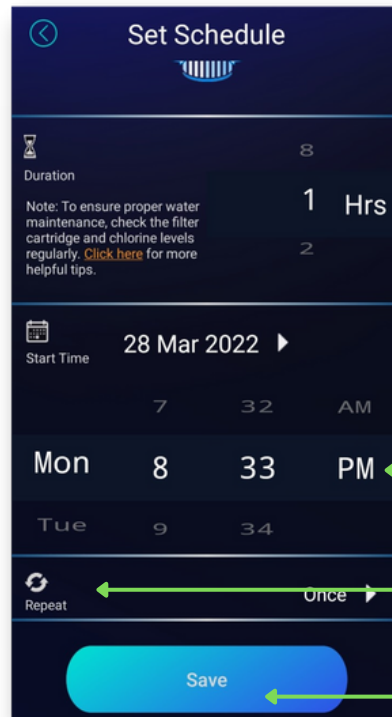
Set Schedule

Duration

Note: To ensure proper water maintenance, check the filter cartridge and chlorine levels regularly. Click here for more helpful tips.

8
1 Hrs
2

Start Time

28 Mar 2022

7 32 AM
Mon 8 33 PM
Tue 9 34

Repeat

Once

Save